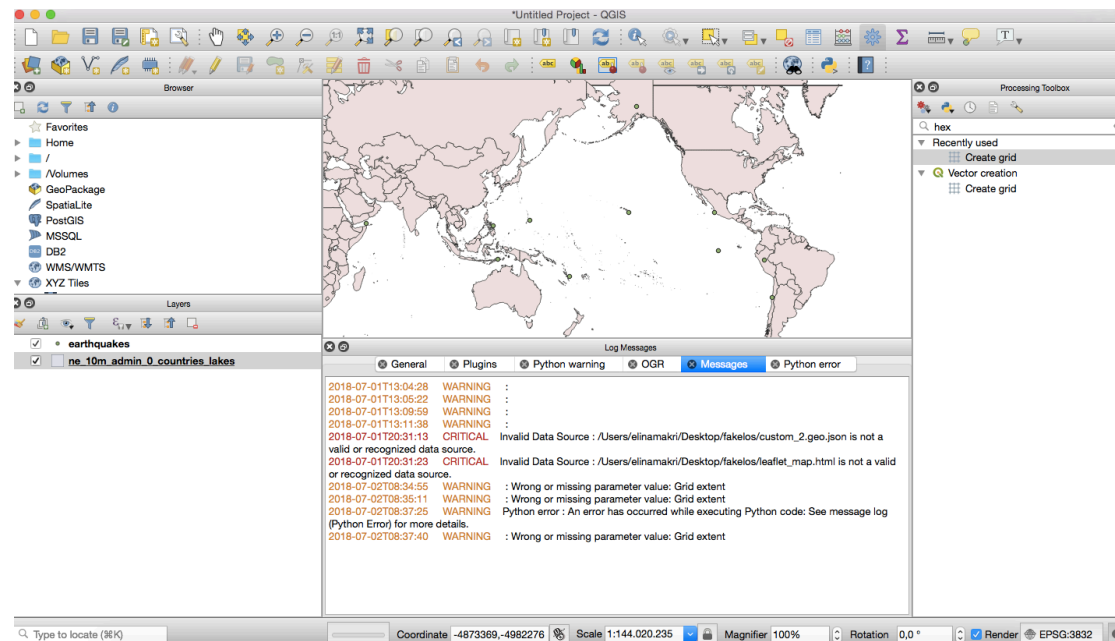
*Untitled Project - QGIS

Browser

Favorites
Home
/
/Volumes
GeoPackage
SpatiaLite
PostGIS
MSSQL
DB2
WMS/WMTS
XYZ Tiles

Layers

earthquakes
ne_10m_admin_0_countries_lakes

Processing Toolbox

hex
Recently used
Create grid
Vector creation
Create grid

Log Messages

General
Plugins
Python warning
OGR
Messages
Python error

2018-07-01T13:04:28 WARNING :
2018-07-01T13:05:22 WARNING :
2018-07-01T13:09:59 WARNING :
2018-07-01T13:11:38 WARNING :
2018-07-01T20:31:13 CRITICAL Invalid Data Source : /Users/elinamakri/Desktop/fakelos/custom_2.geo.json is not a valid or recognized data source.
2018-07-01T20:31:23 CRITICAL Invalid Data Source : /Users/elinamakri/Desktop/fakelos/leaflet_map.html is not a valid or recognized data source.
2018-07-02T08:34:55 WARNING : Wrong or missing parameter value: Grid extent
2018-07-02T08:35:11 WARNING : Wrong or missing parameter value: Grid extent
2018-07-02T08:37:25 WARNING Python error : An error has occurred while executing Python code: See message log (Python Error) for more details.
2018-07-02T08:37:40 WARNING : Wrong or missing parameter value: Grid extent

Type to locate (⌘K)
Coordinate -4873369,-4982276
Scale 1:144.020.235
Magnifier 100%
Rotation 0,0 °
Render
EPSG:3832